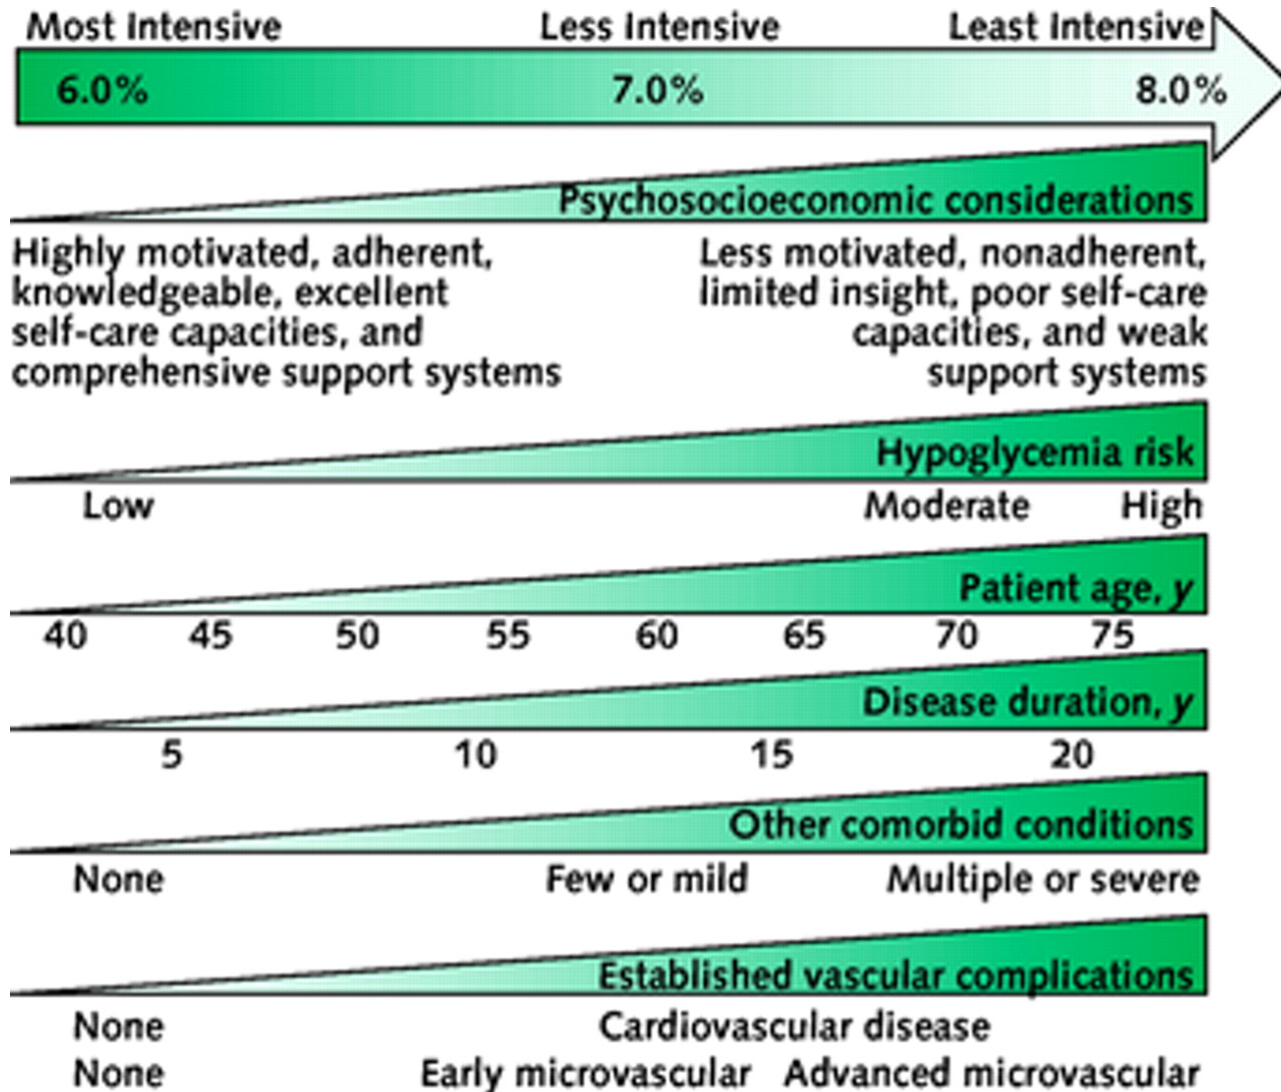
Most Intensive Less Intensive Least Intensive

6.0% 7.0% 8.0%

Psychosocioeconomic considerations

Highly motivated, adherent, knowledgeable, excellent self-care capacities, and comprehensive support systems

Less motivated, nonadherent, limited insight, poor self-care capacities, and weak support systems

Hypoglycemia risk

Low Moderate High

Patient age, y

40 45 50 55 60 65 70 75

Disease duration, y

5 10 15 20

Other comorbid conditions

None Few or mild Multiple or severe

Established vascular complications

None Cardiovascular disease

None Early microvascular Advanced microvascular